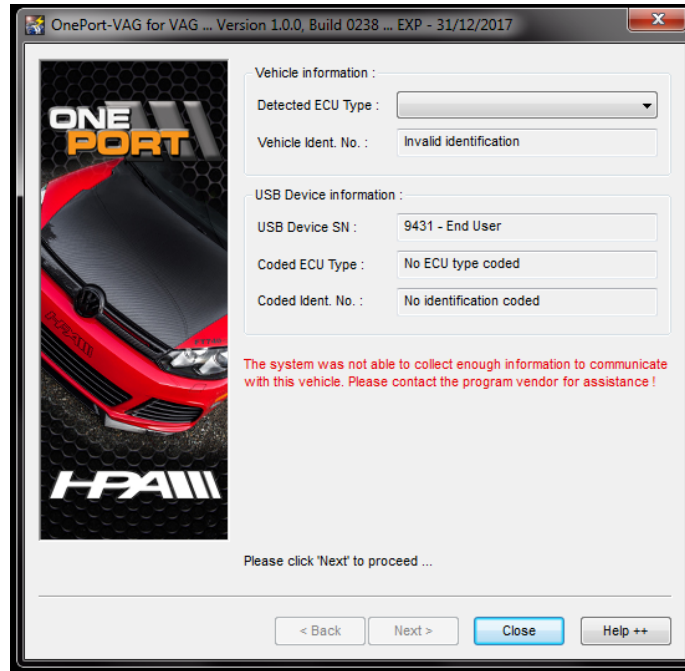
OnePort-VAG for VAG ... Version 1.0.0, Build 0238 ... EXP - 31/12/2017

ONE PORT

HPA

Vehicle information :

Detected ECU Type :

Vehicle Ident. No. : Invalid identification

USB Device information :

USB Device SN : 9431 - End User

Coded ECU Type : No ECU type coded

Coded Ident. No. : No identification coded

The system was not able to collect enough information to communicate with this vehicle. Please contact the program vendor for assistance !

Please click 'Next' to proceed ...

< Back

Next >

Close

Help ++